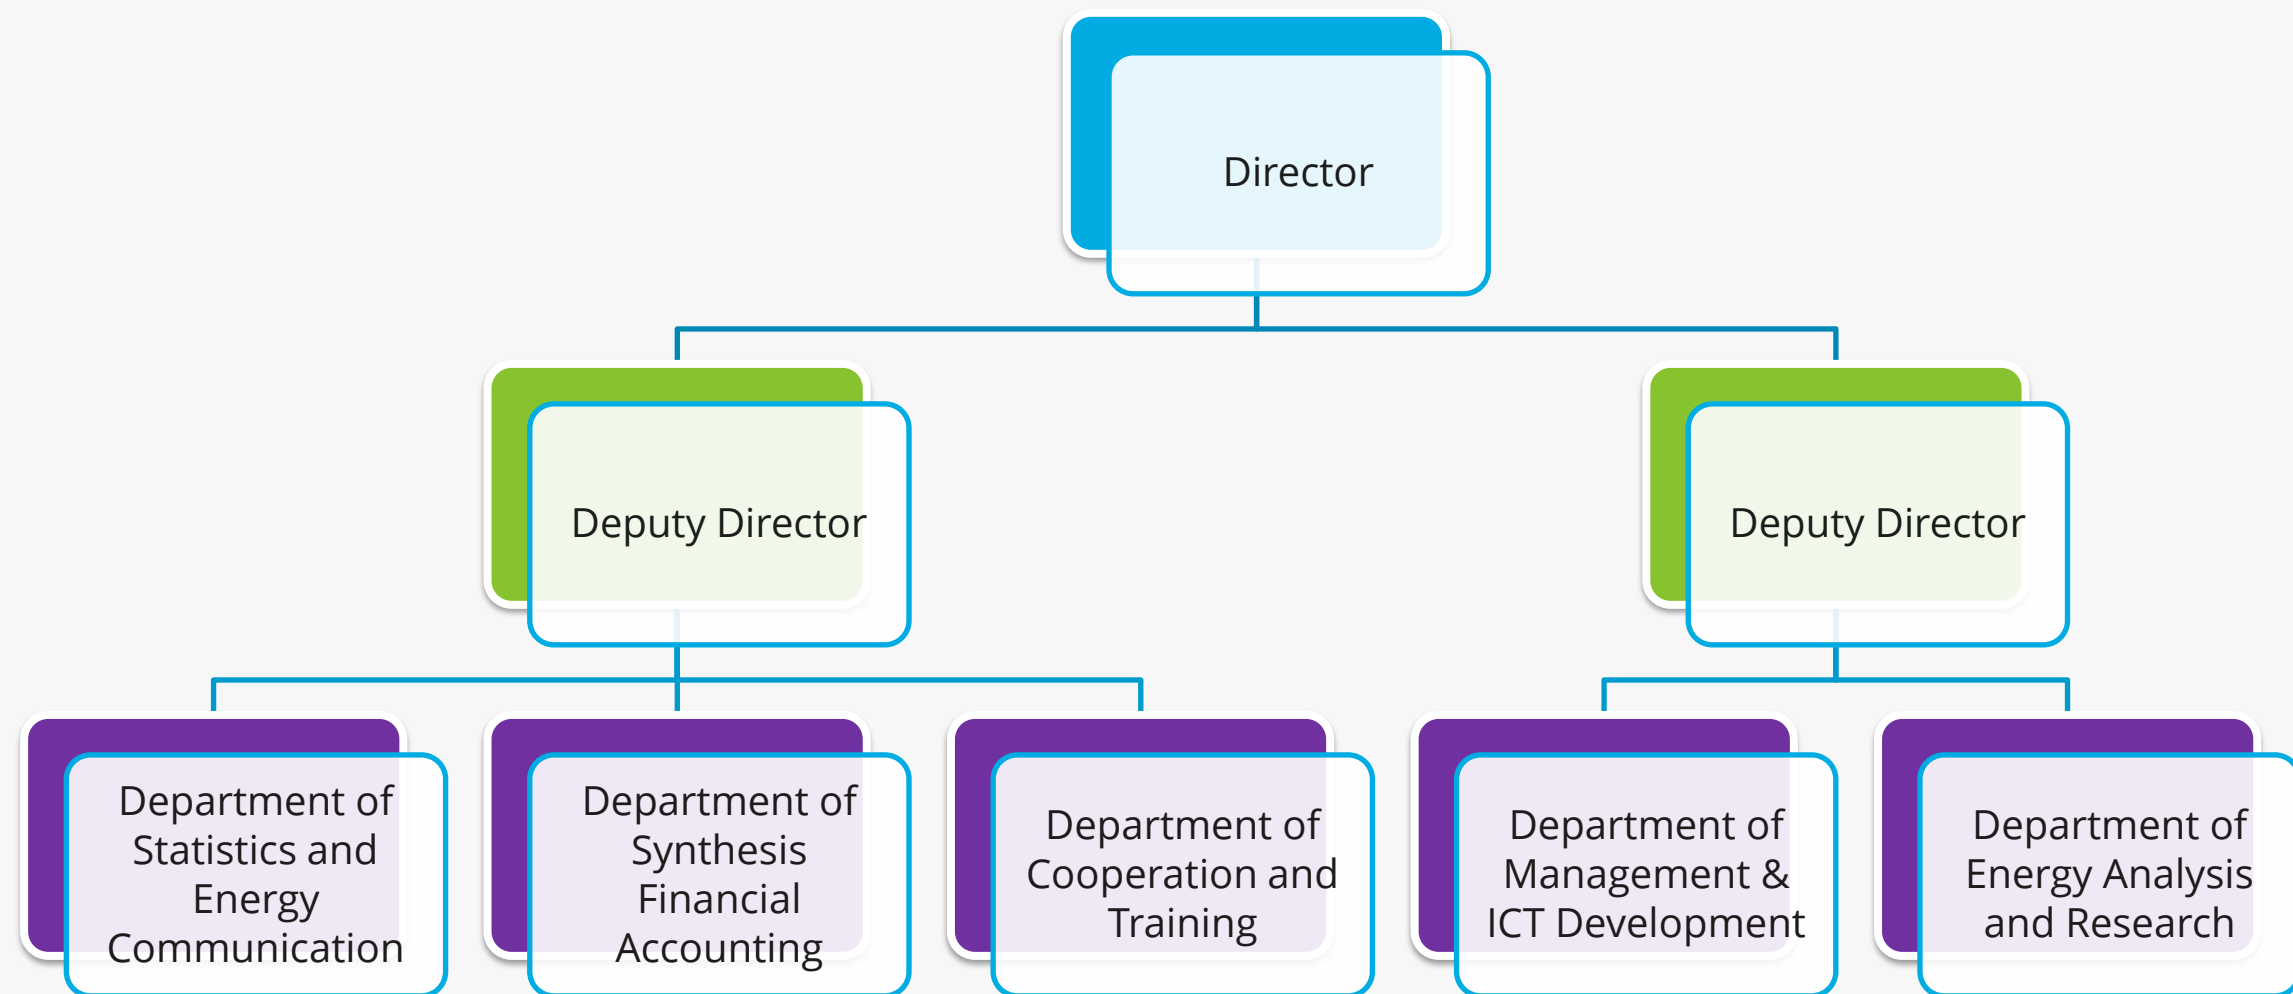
Director

Deputy Director

Deputy Director

Department of Statistics and Energy Communication

Department of Synthesis Financial Accounting

Department of Cooperation and Training

Department of Management & ICT Development

Department of Energy Analysis and Research